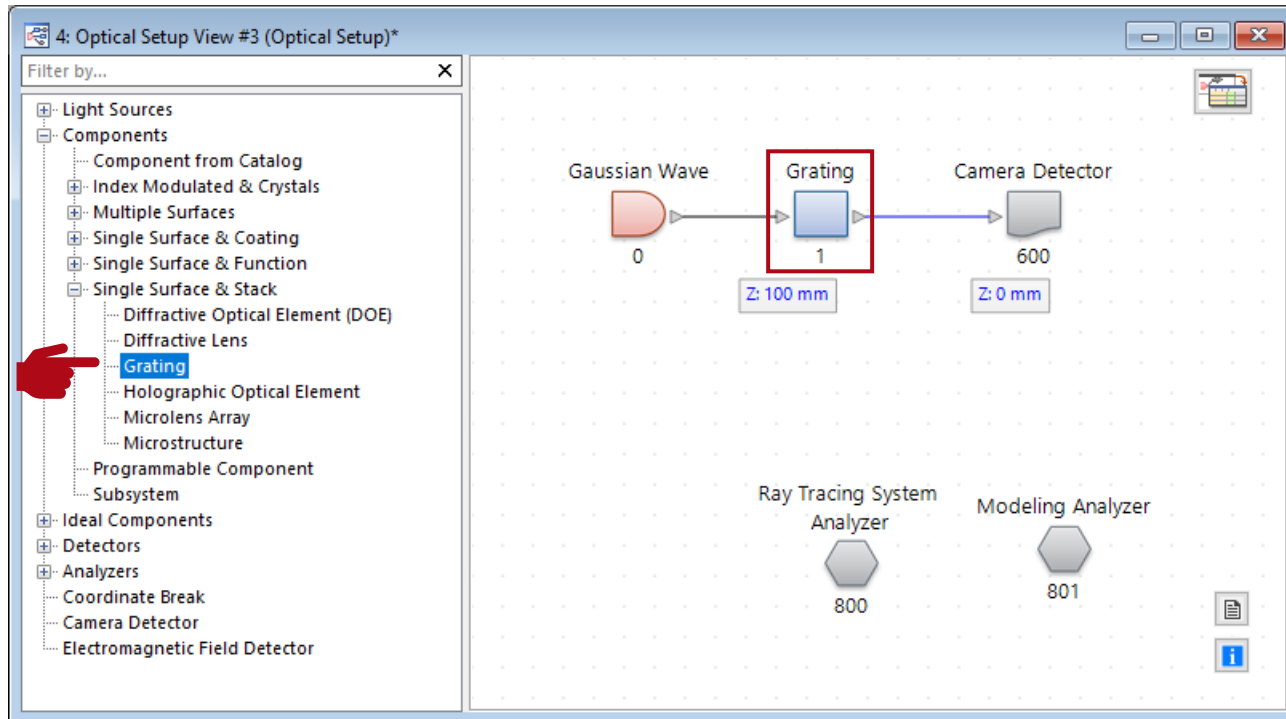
4: Optical Setup View #3 (Optical Setup)*

Filter by...

Light Sources
Components
Component from Catalog
Index Modulated & Crystals
Multiple Surfaces
Single Surface & Coating
Single Surface & Function
Single Surface & Stack
Diffractive Optical Element (DOE)
Diffractive Lens
Grating
Holographic Optical Element
Microlens Array
Microstructure
Programmable Component
Subsystem
Ideal Components
Detectors
Analyzers
Coordinate Break
Camera Detector
Electromagnetic Field Detector

Gaussian Wave
0
Grating
1
Z: 100 mm
Camera Detector
600
Z: 0 mm

Ray Tracing System Analyzer
800
Modeling Analyzer
801